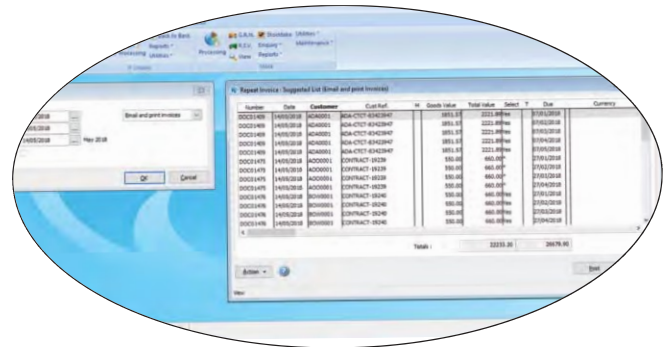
Reports
Utilities
Processing
G.R.N.
P.O.s
Views
Stockbase
Enquiry
Reports
Utilities
Maintenance

Email and print invoices
14/05/2018
05/2018
14/05/2018
May 2018
OK
Cancel

Repeat Invoice : Suggested List (Email and print invoices)

| Number | Date | Customer | Cust Ref. | H | Goods Value | Total Value | Select | ? | Due | Currency |
|---|---|---|---|---|---|---|---|---|---|---|
| DOC01409 | 14/05/2018 | ADA0001 | ADA-CTCT-83423647 | | 1851.57 | 2221.88 | Yes | | 07/01/2018 | |
| DOC01409 | 14/05/2018 | ADA0001 | ADA-CTCT-83423647 | | 1851.57 | 2221.88 | Yes | | 07/02/2018 | |
| DOC01409 | 14/05/2018 | ADA0001 | ADA-CTCT-83423647 | | 1851.57 | 2221.88 | Yes | | 07/03/2018 | |
| DOC01409 | 14/05/2018 | ADA0001 | ADA-CTCT-83423647 | | 1851.57 | 2221.88 | Yes | | 07/04/2018 | |
| DOC01409 | 14/05/2018 | ADA0001 | ADA-CTCT-83423647 | | 1851.57 | 2221.88 | Yes | | 07/05/2018 | |
| DOC01475 | 14/05/2018 | AOO0001 | CONTRACT-19239 | | 550.00 | 660.00 | | | 27/01/2018 | |
| DOC01475 | 14/05/2018 | AOO0001 | CONTRACT-19239 | | 550.00 | 660.00 | | | 27/02/2018 | |
| DOC01475 | 14/05/2018 | AOO0001 | CONTRACT-19239 | | 550.00 | 660.00 | | | 27/03/2018 | |
| DOC01475 | 14/05/2018 | AOO0001 | CONTRACT-19239 | | 550.00 | 660.00 | | | 27/04/2018 | |
| DOC01476 | 14/05/2018 | BOV0001 | CONTRACT-19240 | | 550.00 | 660.00 | Yes | | 27/01/2018 | |
| DOC01476 | 14/05/2018 | BOV0001 | CONTRACT-19240 | | 550.00 | 660.00 | Yes | | 27/02/2018 | |
| DOC01476 | 14/05/2018 | BOV0001 | CONTRACT-19240 | | 550.00 | 660.00 | Yes | | 27/03/2018 | |
| DOC01476 | 14/05/2018 | BOV0001 | CONTRACT-19240 | | 550.00 | 660.00 | Yes | | 27/04/2018 | |

Totals : 22233.35 26678.90

Action
Next